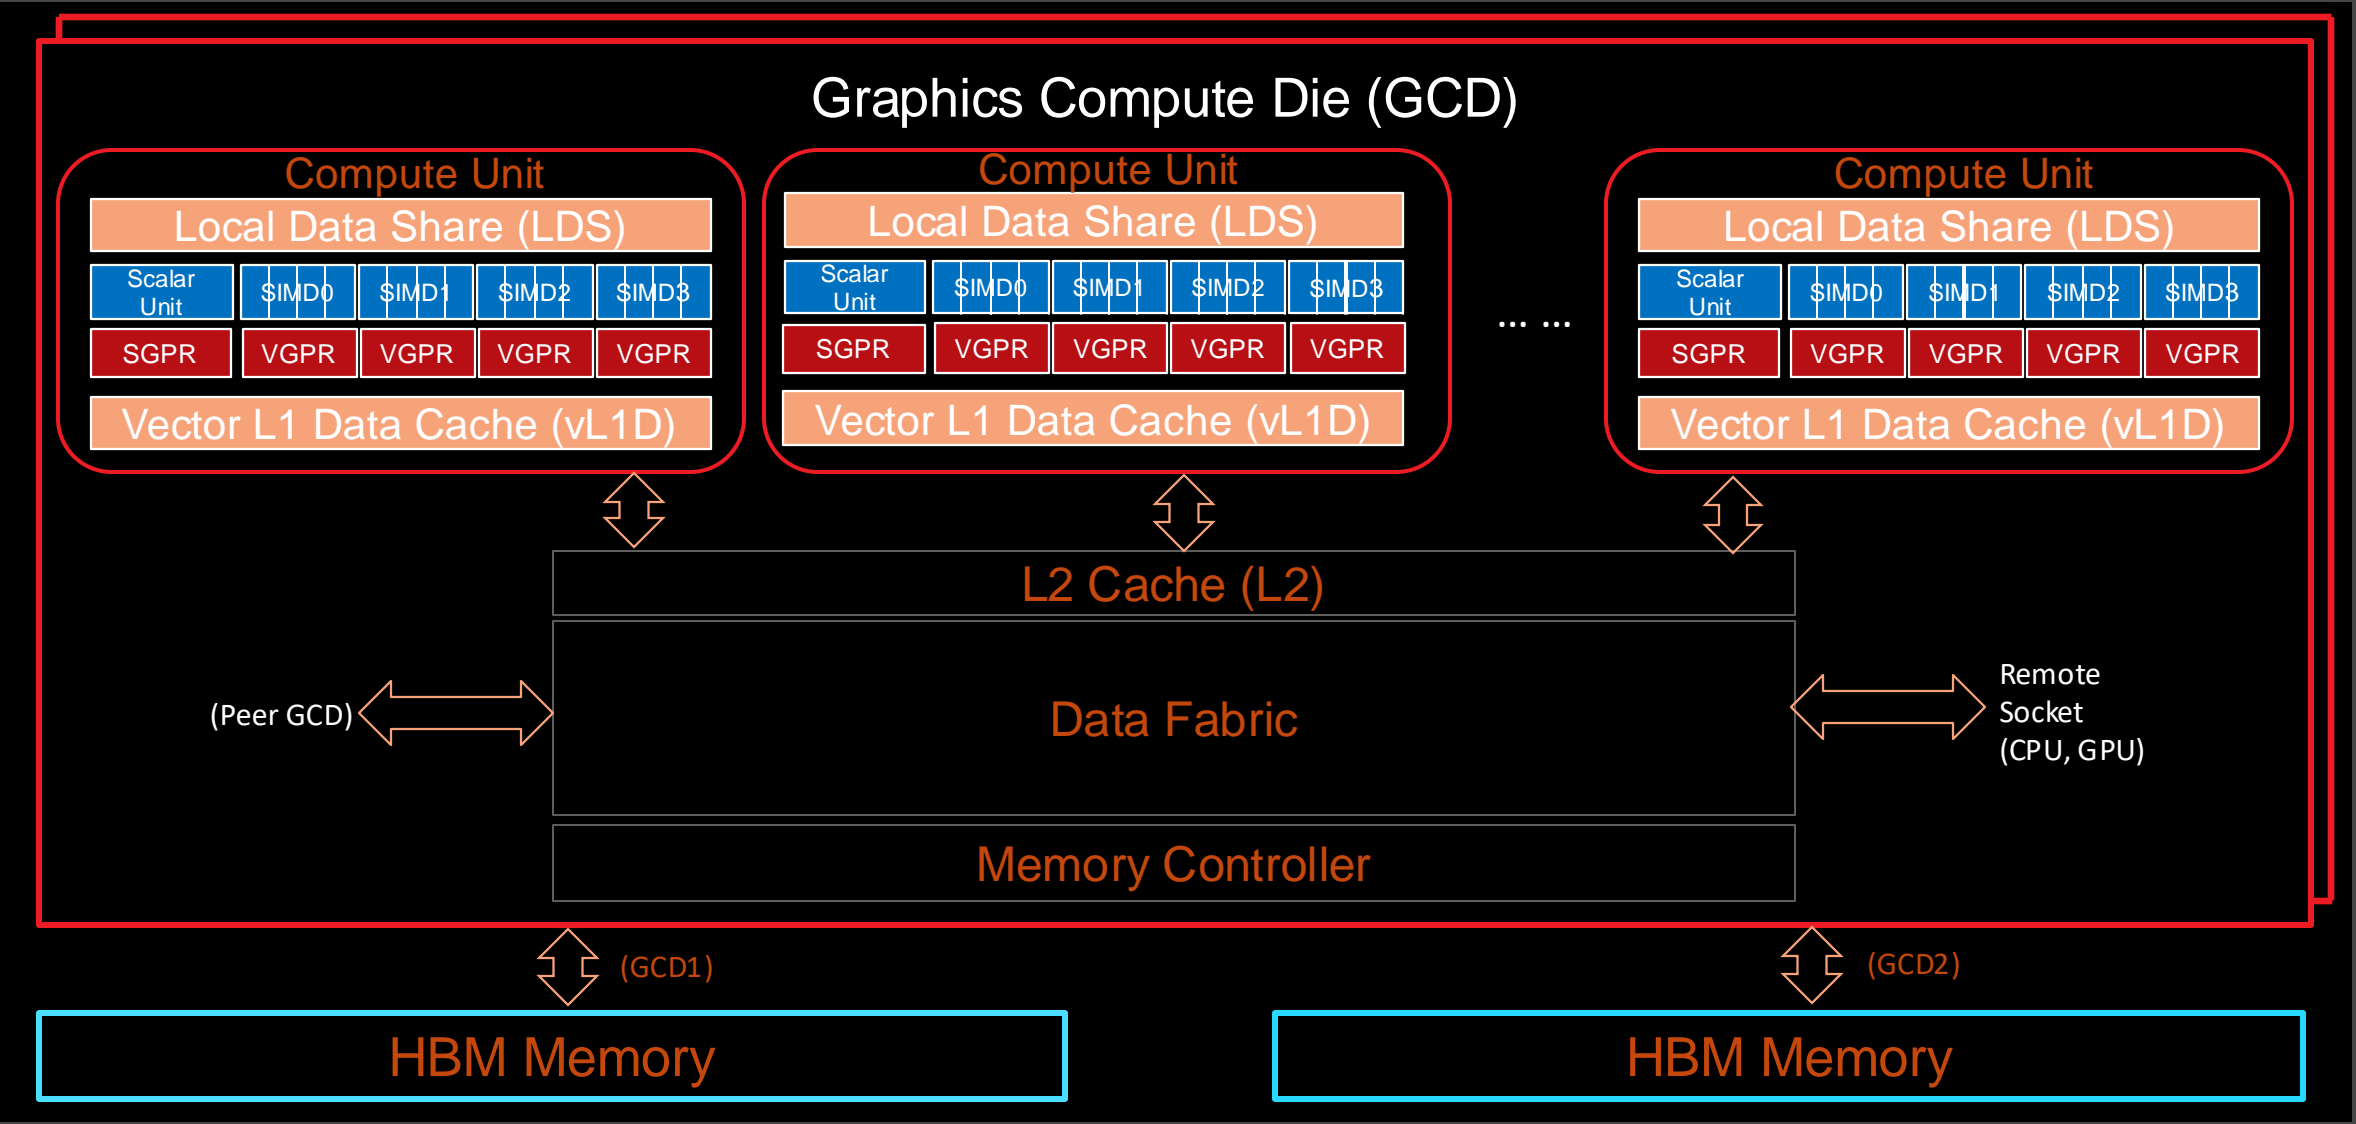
Graphics Compute Die (GCD)

Compute Unit
Local Data Share (LDS)
Scalar Unit
SIMD0
SIMD1
SIMD2
SIMD3
SGPR
VGPR
VGPR
VGPR
VGPR
Vector L1 Data Cache (vL1D)

Compute Unit
Local Data Share (LDS)
Scalar Unit
SIMD0
SIMD1
SIMD2
SIMD3
SGPR
VGPR
VGPR
VGPR
VGPR
Vector L1 Data Cache (vL1D)

... ...

Compute Unit
Local Data Share (LDS)
Scalar Unit
SIMD0
SIMD1
SIMD2
SIMD3
SGPR
VGPR
VGPR
VGPR
VGPR
Vector L1 Data Cache (vL1D)

L2 Cache (L2)

(Peer GCD)

Data Fabric

Remote Socket (CPU, GPU)

Memory Controller

(GCD1)

(GCD2)

HBM Memory

HBM Memory